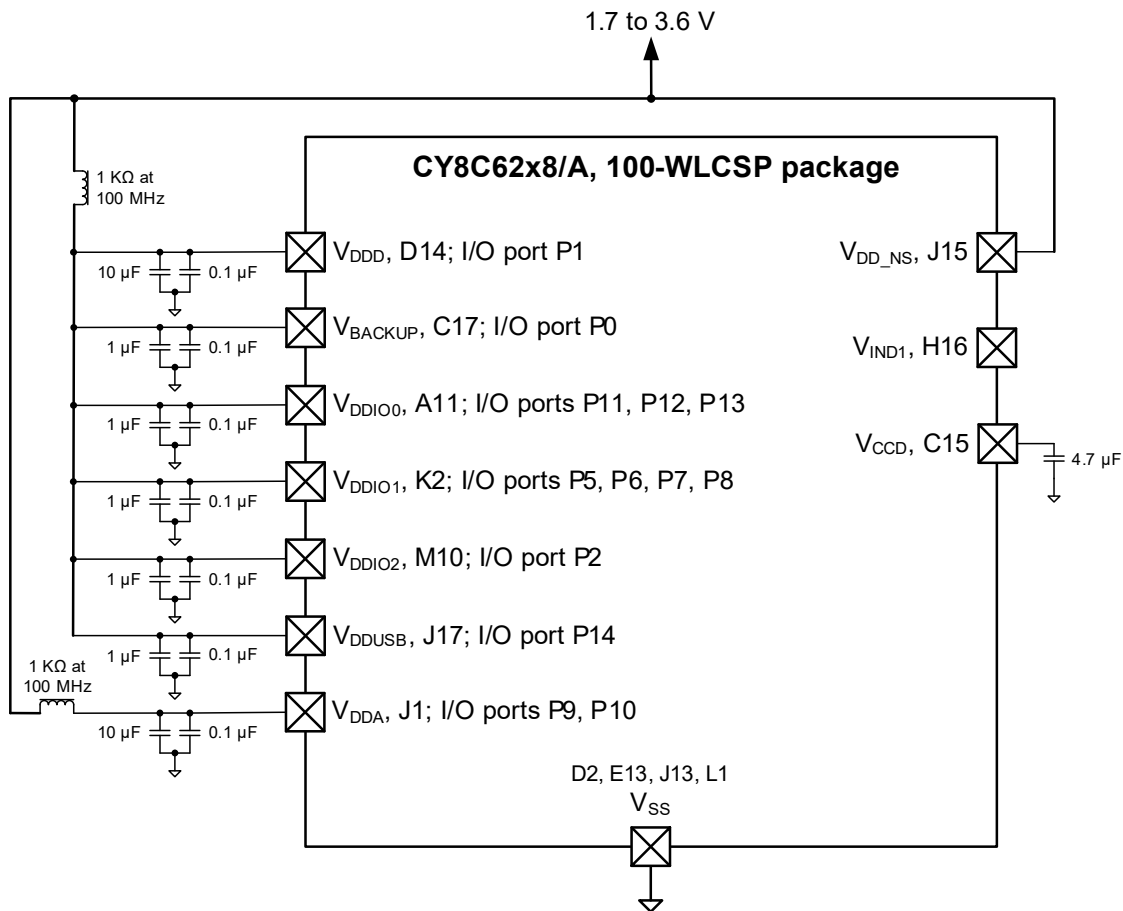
1.7 to 3.6 V

CY8C62x8/A, 100-WLCSP package

1 KΩ at 100 MHz

$V_{DDD}$, D14; I/O port P1

10 µF 0.1 µF

$V_{BACKUP}$, C17; I/O port P0

1 µF 0.1 µF

$V_{DDIO0}$, A11; I/O ports P11, P12, P13

1 µF 0.1 µF

$V_{DDIO1}$, K2; I/O ports P5, P6, P7, P8

1 µF 0.1 µF

$V_{DDIO2}$, M10; I/O port P2

1 µF 0.1 µF

$V_{DDUSB}$, J17; I/O port P14

1 µF 0.1 µF

1 KΩ at 100 MHz

$V_{DDA}$, J1; I/O ports P9, P10

10 µF 0.1 µF

$V_{DD\_NS}$, J15

$V_{IND1}$, H16

$V_{CCD}$, C15

4.7 µF

D2, E13, J13, L1

$V_{SS}$